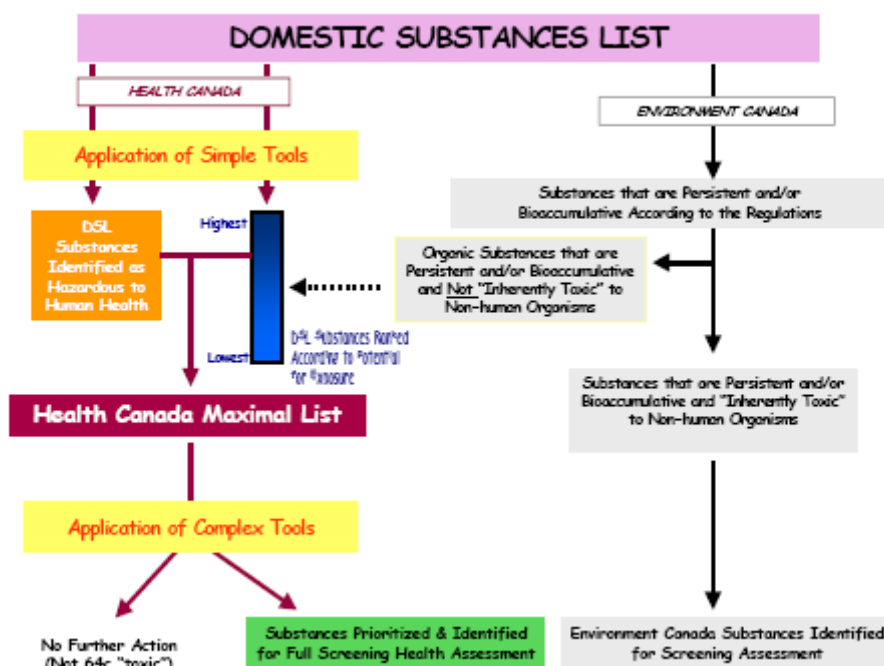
DOMESTIC SUBSTANCES LIST

HEALTH CANADA

ENVIRONMENT CANADA

Application of Simple Tools

Substances that are Persistent and/or Bioaccumulative According to the Regulations

DSL Substances Identified as Hazardous to Human Health

Highest

Lowest

Organic Substances that are Persistent and/or Bioaccumulative and Not "Inherently Toxic" to Non-human Organisms

DSL Substances Ranked According to Potential for Exposure

Substances that are Persistent and/or Bioaccumulative and "Inherently Toxic" to Non-human Organisms

Health Canada Maximal List

Application of Complex Tools

No Further Action (Not 64c "toxic")

Substances Prioritized & Identified for Full Screening Health Assessment

Environment Canada Substances Identified for Screening Assessment